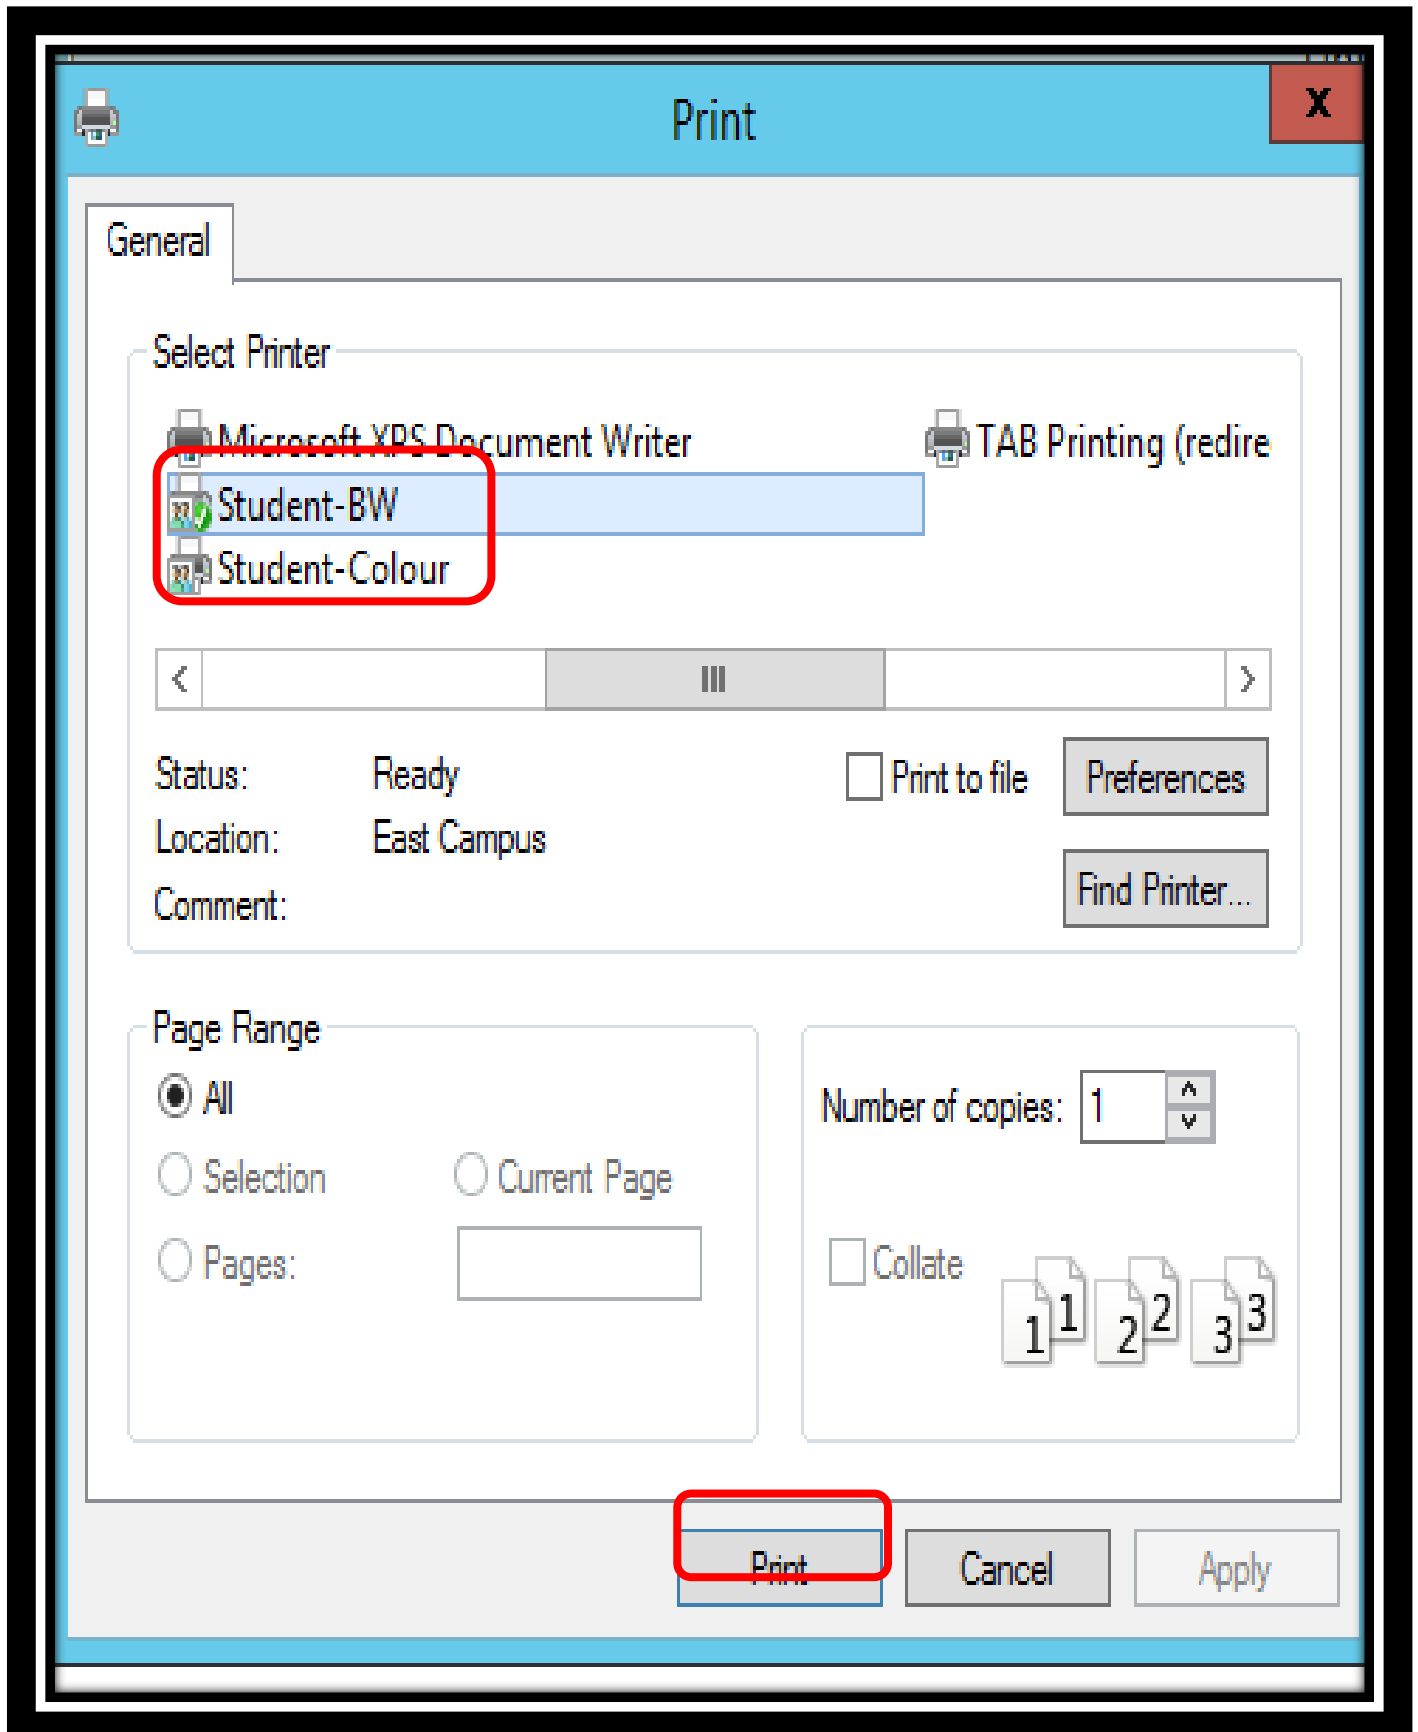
Print

X

General

Select Printer

Microsoft XPS Document Writer

TAB Printing (redire

Student-BW

Student-Colour

Status: Ready

Location: East Campus

Comment:

Print to file

Preferences

Find Printer...

Page Range

All

Selection

Current Page

Pages:

Number of copies: 1

Collate

1 1 2 2 3 3

Print

Cancel

Apply